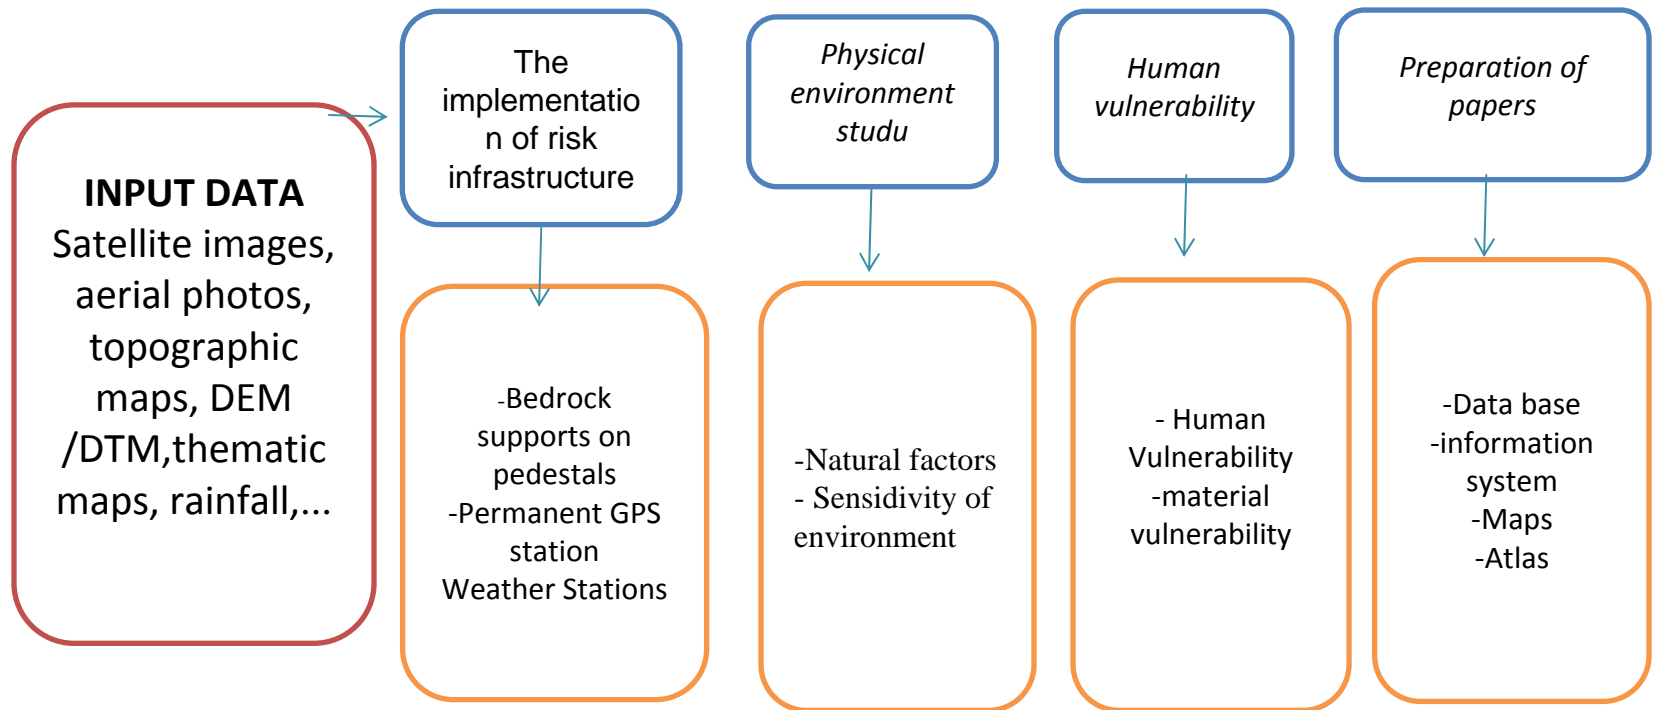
INPUT DATA
Satellite images, aerial photos, topographic maps, DEM /DTM,thematic maps, rainfall,...

The implementation of risk infrastructure

-Bedrock supports on pedestals
-Permanent GPS station
Weather Stations

Physical environment studu

-Natural factors
- Sensidivity of environment

Human vulnerability

- Human Vulnerability
-material vulnerability

Preparation of papers

-Data base
-information system
-Maps
-Atlas